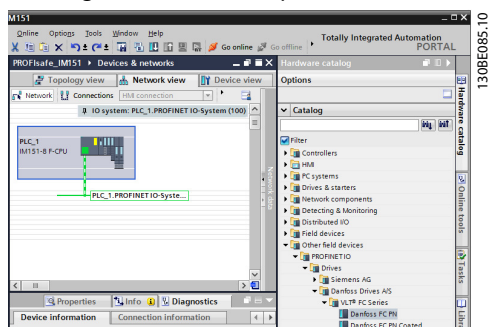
M151
Online Options Tools Window Help
Go online Go offline
Totally Integrated Automation PORTAL
PROFIsafe_IM151 ▸ Devices & networks
Hardware catalog
Topology view
Network view
Device view
Options
Network
Connections
HMI connection
IO system: PLC_1.PROFINET IO-System (100)
PLC_1
IM151-8 F-CPU
PLC_1.PROFINET IO-Syste...
Network data
Catalog
Filter
Controllers
HMI
PC systems
Drives & starters
Network components
Detecting & Monitoring
Distributed I/O
Field devices
Other field devices
PROFINET IO
Drives
Siemens AG
Danfoss Drives A/S
VLT® FC Series
Danfoss FC PN
Danfoss FC PN Coated
Properties
Info
Diagnostics
Device information
Connection information
Hardware catalog
Online tools
Tasks
Libr
130BE085.10